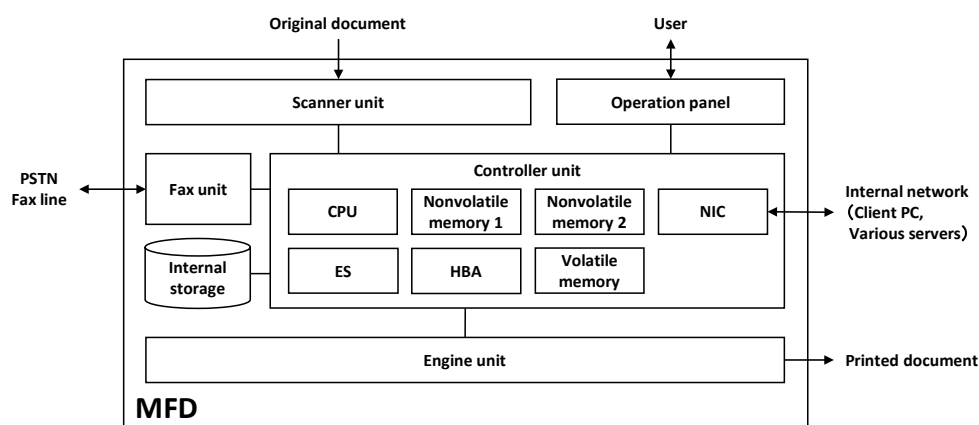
Original document

User

Scanner unit

Operation panel

PSTN
Fax line

Fax unit

Controller unit

CPU

Nonvolatile memory 1

Nonvolatile memory 2

NIC

Internal network (Client PC, Various servers)

Internal storage

ES

HBA

Volatile memory

Engine unit

Printed document

MFD